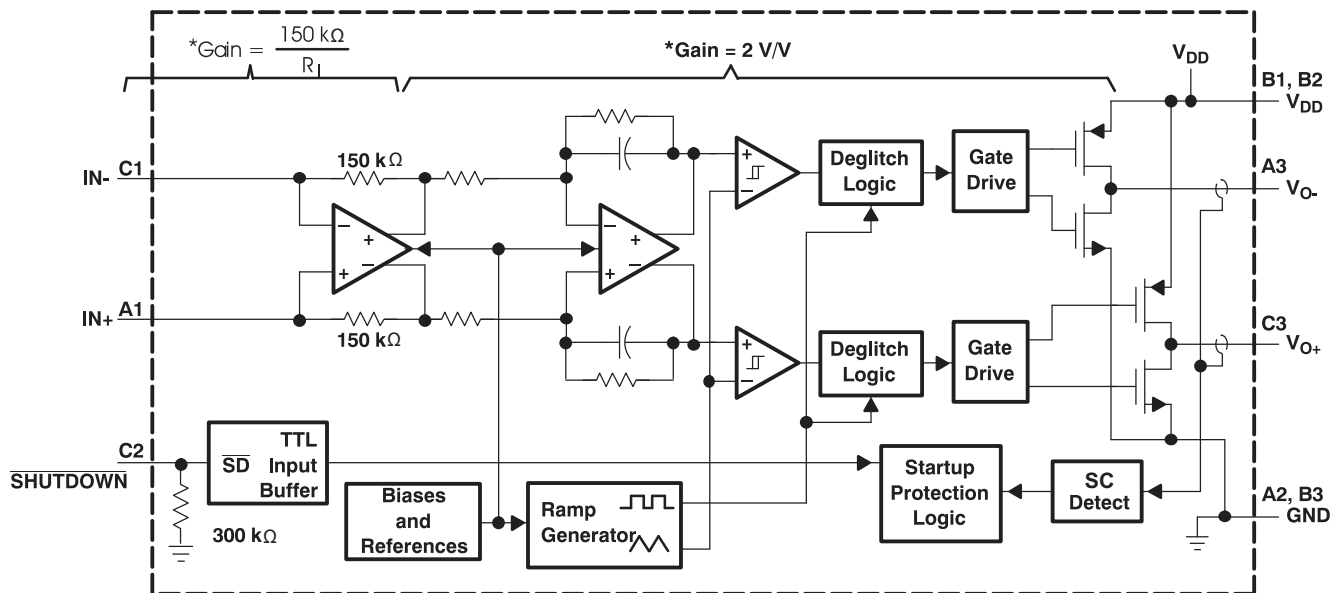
*Gain = $\frac{150\ k\Omega}{R_I}$

*Gain = 2 V/V

$V_{DD}$

B1, B2
$V_{DD}$

IN- C1

150 kΩ

Deglitch Logic

Gate Drive

A3
$V_{O-}$

IN+ A1

150 kΩ

Deglitch Logic

Gate Drive

C3
$V_{O+}$

C2
$\overline{\text{SHUTDOWN}}$

$\overline{\text{SD}}$ TTL Input Buffer

300 kΩ

Biases and References

Ramp Generator

Startup Protection Logic

SC Detect

A2, B3
GND